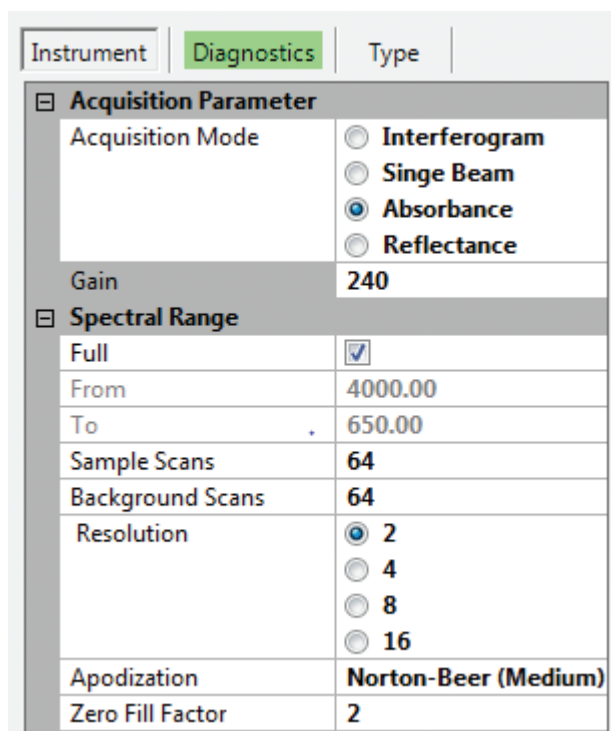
Instrument | Diagnostics | Type

⊟ Acquisition Parameter

| | |
|---|---|
| Acquisition Mode | Interferogram<br>Singe Beam<br>Absorbance<br>Reflectance |
| Gain | 240 |

⊟ Spectral Range

| | |
|---|---|
| Full | ☑ |
| From | 4000.00 |
| To | 650.00 |
| Sample Scans | 64 |
| Background Scans | 64 |
| Resolution | 2<br>4<br>8<br>16 |
| Apodization | Norton-Beer (Medium) |
| Zero Fill Factor | 2 |